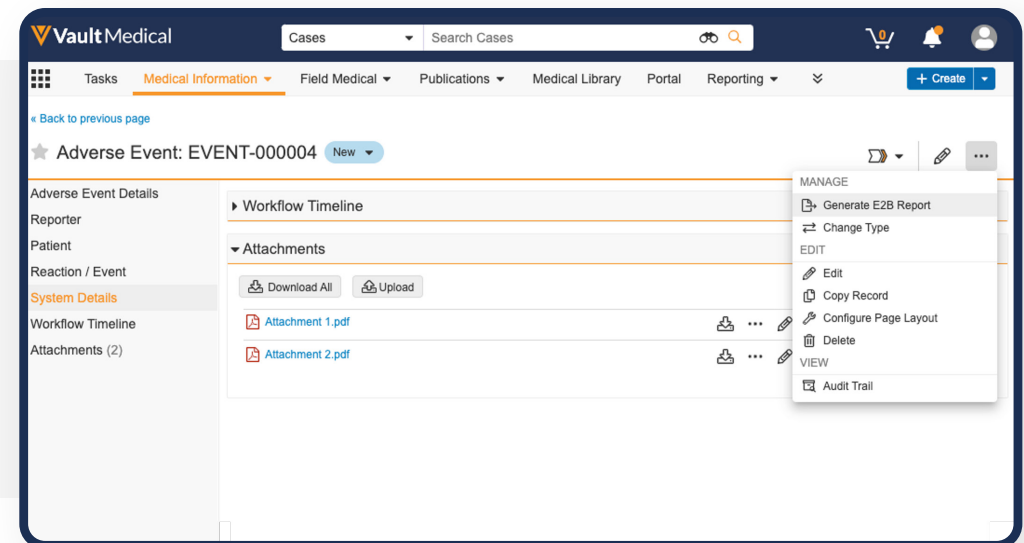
Vault Medical

Cases

Search Cases

0

Tasks
Medical Information
Field Medical
Publications
Medical Library
Portal
Reporting

+ Create

« Back to previous page

Adverse Event: EVENT-000004 New

Adverse Event Details
Reporter
Patient
Reaction / Event
System Details
Workflow Timeline
Attachments (2)

Workflow Timeline

Attachments

Download All
Upload

Attachment 1.pdf
Attachment 2.pdf

MANAGE
Generate E2B Report
Change Type
EDIT
Edit
Copy Record
Configure Page Layout
Delete
VIEW
Audit Trail